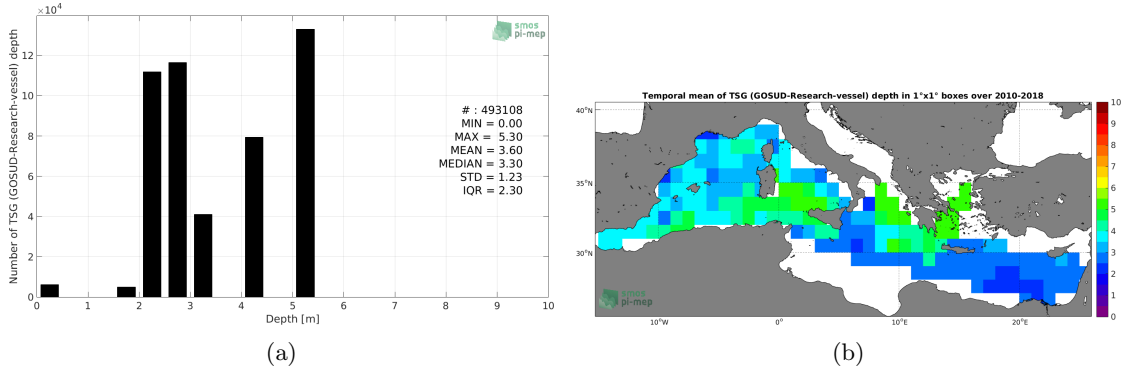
$\times10^4$

smos pi-mep

Number of TSG (GOSUD-Research-vessel) depth

12
10
8
6
4
2
0

# : 493108
MIN = 0.00
MAX = 5.30
MEAN = 3.60
MEDIAN = 3.30
STD = 1.23
IQR = 2.30

0 1 2 3 4 5 6 7 8 9 10

Depth [m]

(a)

Temporal mean of TSG (GOSUD-Research-vessel) depth in 1°x1° boxes over 2010-2018

40°N
35°N
30°N

10°W 0° 10°E 20°E

smos pi-mep

10
9
8
7
6
5
4
3
2
1
0

(b)